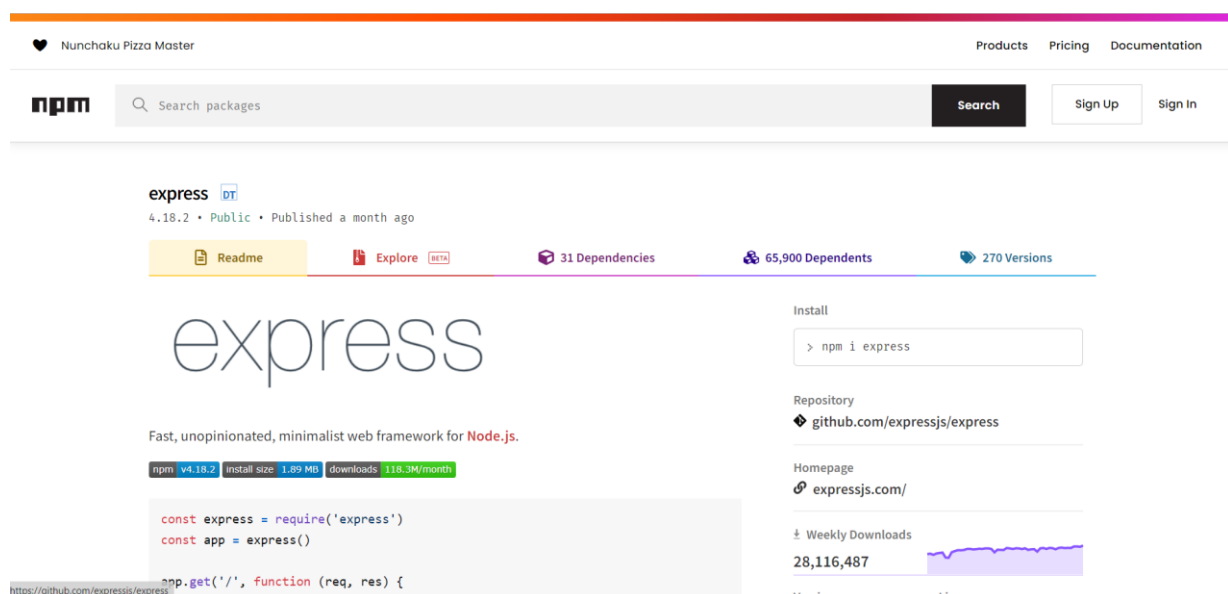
Nunchaku Pizza Master

Products Pricing Documentation

npm

Search packages

Search

Sign Up

Sign In

express DT

4.18.2 • Public • Published a month ago

Readme

Explore BETA

31 Dependencies

65,900 Dependents

270 Versions

express

Fast, unopinionated, minimalist web framework for Node.js.

npm v4.18.2 install size 1.89 MB downloads 118.3M/month

const express = require('express')
const app = express()

app.get('/', function (req, res) {

Install

> npm i express

Repository

github.com/expressjs/express

Homepage

expressjs.com/

Weekly Downloads

28,116,487

https://github.com/expressjs/express